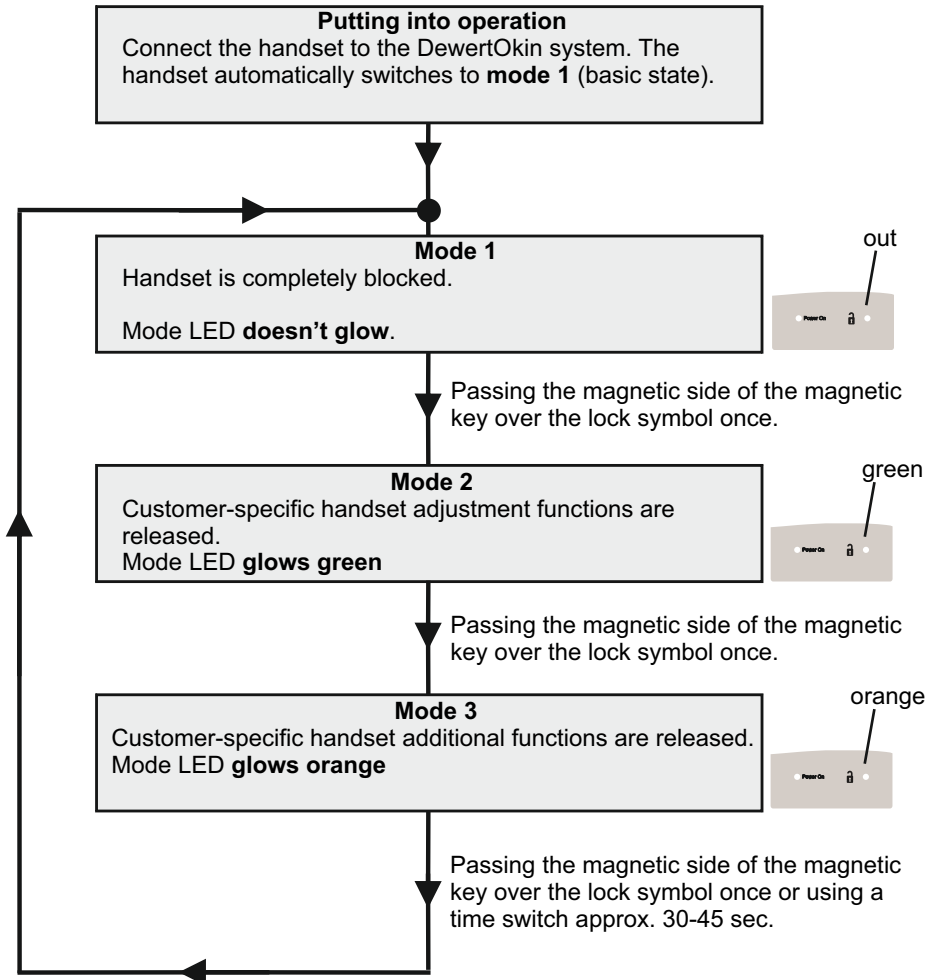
**Putting into operation**
Connect the handset to the DewertOkin system. The handset automatically switches to **mode 1** (basic state).

**Mode 1**
Handset is completely blocked.

Mode LED **doesn't glow**.

out

Power On

Passing the magnetic side of the magnetic key over the lock symbol once.

**Mode 2**
Customer-specific handset adjustment functions are released.
Mode LED **glows green**

green

Power On

Passing the magnetic side of the magnetic key over the lock symbol once.

**Mode 3**
Customer-specific handset additional functions are released.
Mode LED **glows orange**

orange

Power On

Passing the magnetic side of the magnetic key over the lock symbol once or using a time switch approx. 30-45 sec.